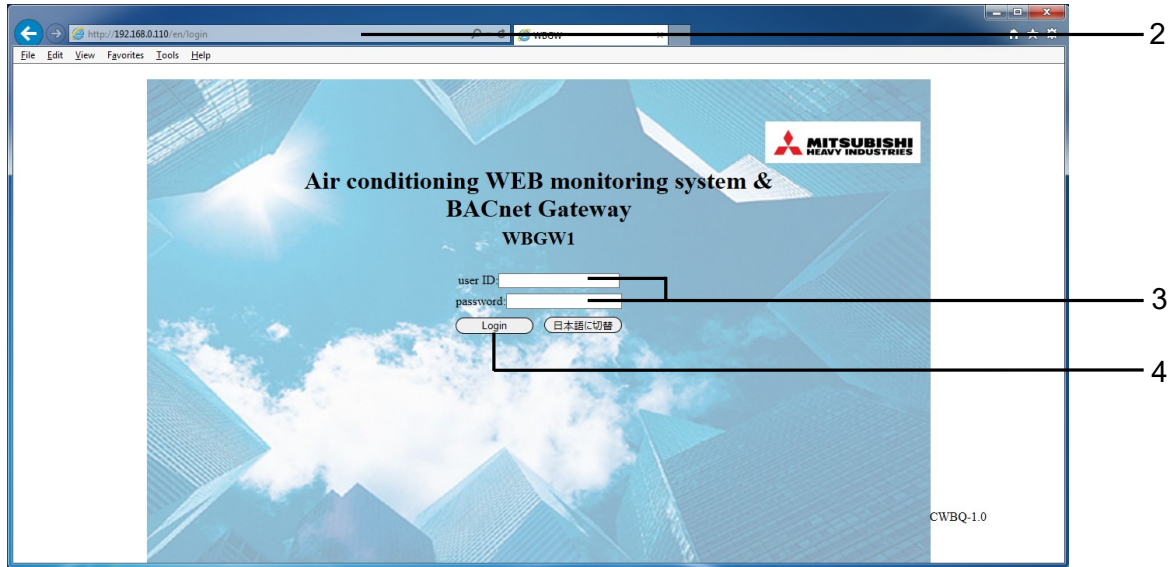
http://192.168.0.110/en/login

WBGW

2

File Edit View Favorites Tools Help

MITSUBISHI HEAVY INDUSTRIES

Air conditioning WEB monitoring system & BACnet Gateway

WBGW1

user ID:

password:

3

Login

日本語に切替

4

CWBQ-1.0